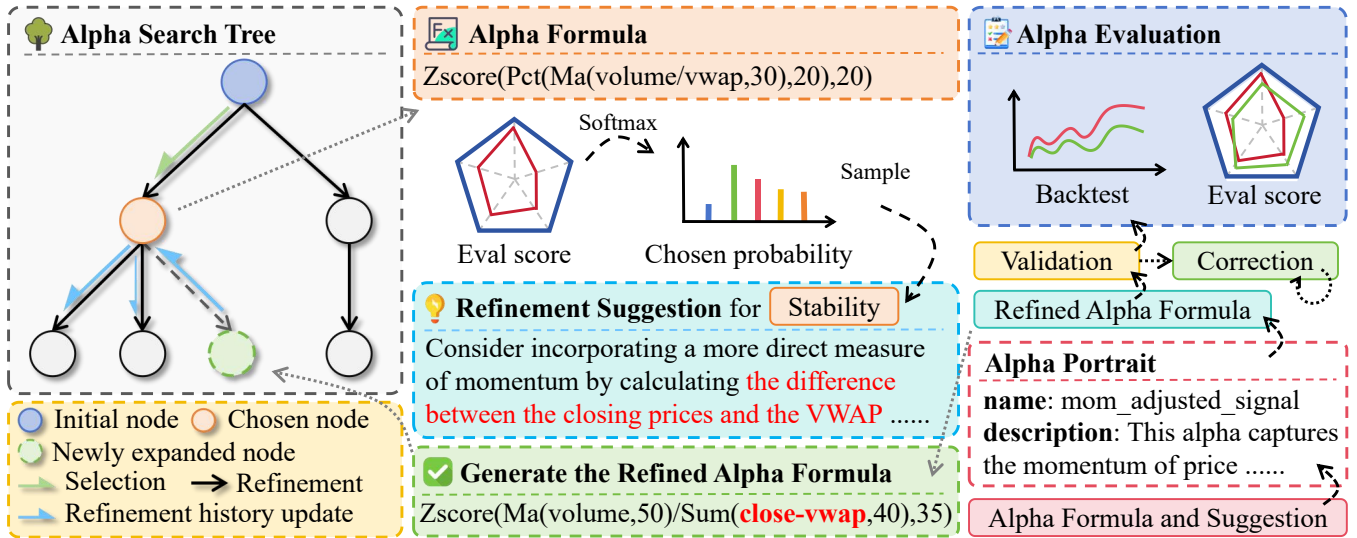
Alpha Search Tree

Initial node
Chosen node
Newly expanded node
Selection
Refinement
Refinement history update

Alpha Formula

Zscore(Pct(Ma(volume/vwap,30),20),20)

Softmax

Sample

Eval score

Chosen probability

Refinement Suggestion for Stability

Consider incorporating a more direct measure of momentum by calculating the difference between the closing prices and the VWAP ......

Generate the Refined Alpha Formula

Zscore(Ma(volume,50)/Sum(close-vwap,40),35)

Alpha Evaluation

Backtest

Eval score

Validation

Correction

Refined Alpha Formula

Alpha Portrait

name: mom_adjusted_signal
description: This alpha captures the momentum of price ......

Alpha Formula and Suggestion